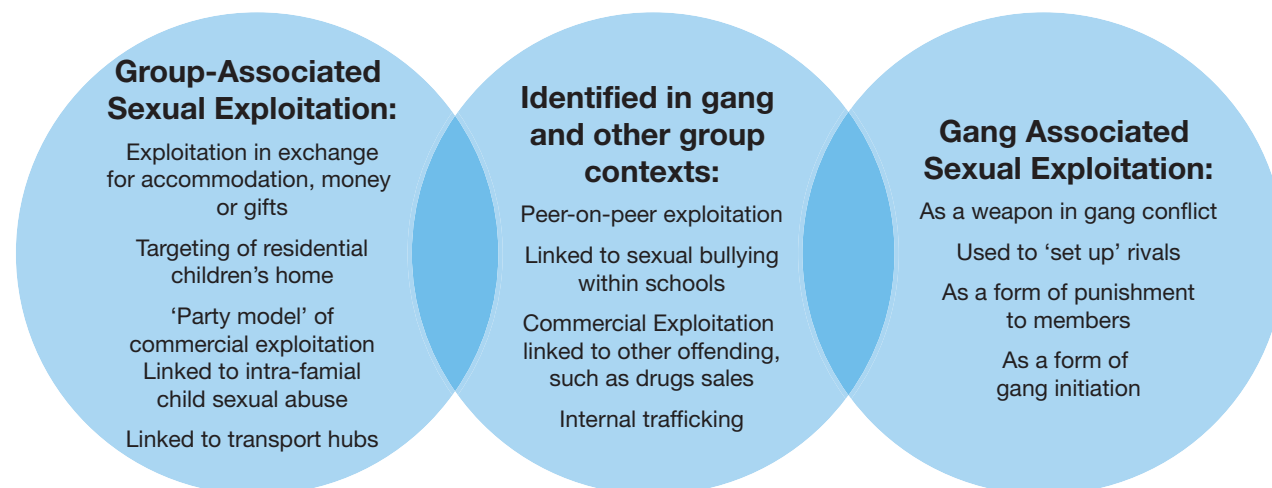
Group-Associated Sexual Exploitation:

Exploitation in exchange for accommodation, money or gifts

Targeting of residential children's home

'Party model' of commercial exploitation
Linked to intra-famial child sexual abuse

Linked to transport hubs

Identified in gang and other group contexts:

Peer-on-peer exploitation

Linked to sexual bullying within schools

Commercial Exploitation linked to other offending, such as drugs sales

Internal trafficking

Gang Associated Sexual Exploitation:

As a weapon in gang conflict

Used to 'set up' rivals

As a form of punishment to members

As a form of gang initiation